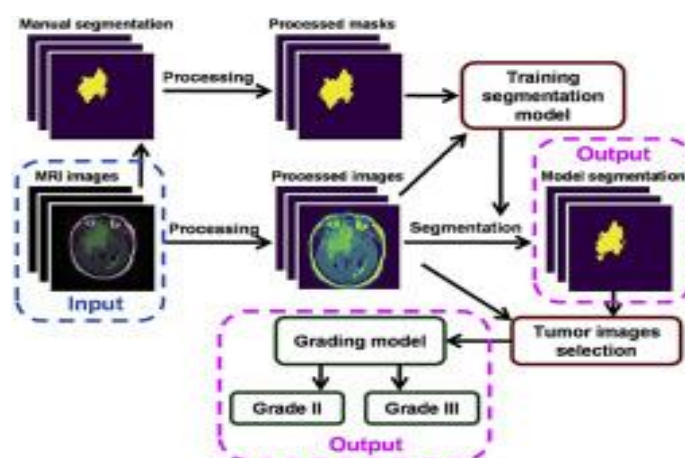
Manual segmentation

Processed masks

Processing

Training segmentation model

Output

MRI images

Processed images

Model segmentation

Processing

Segmentation

Input

Grading model

Tumor images selection

Grade II

Grade III

Output